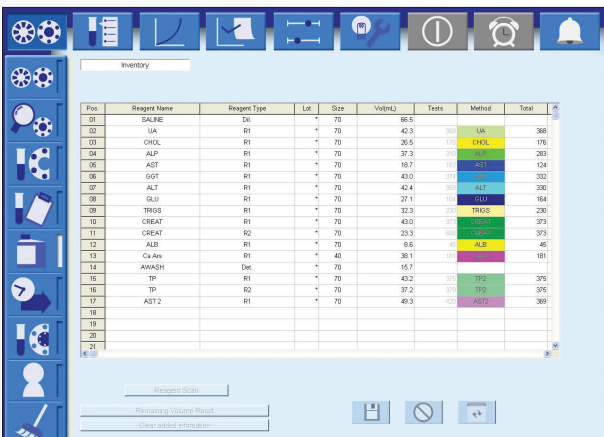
Inventory

| Pos | Reagent Name | Reagent Type | Lot | Size | Vol(mL) | Tests | Method | Total |
|---|---|---|---|---|---|---|---|---|
| 01 | SALINE | Dil. | * | 70 | 66.5 | | | |
| 02 | UA | R1 | * | 70 | 42.3 | 368 | UA | 368 |
| 03 | CHOL | R1 | * | 70 | 26.5 | 176 | CHOL | 176 |
| 04 | ALP | R1 | * | 70 | 37.3 | 283 | ALP | 283 |
| 05 | AST | R1 | * | 70 | 18.7 | 124 | AST | 124 |
| 06 | GGT | R1 | * | 70 | 43.0 | 374 | GGT | 332 |
| 07 | ALT | R1 | * | 70 | 42.4 | 368 | ALT | 330 |
| 08 | GLU | R1 | * | 70 | 27.1 | 164 | GLU | 164 |
| 09 | TRIGS | R1 | * | 70 | 32.3 | 230 | TRIGS | 230 |
| 10 | CREAT | R1 | * | 70 | 43.0 | 373 | CREAT | 373 |
| 11 | CREAT | R2 | * | 70 | 23.3 | 390 | CREAT | 373 |
| 12 | ALB | R1 | * | 70 | 8.6 | 45 | ALB | 45 |
| 13 | Ca Ars | R1 | * | 40 | 38.1 | 181 | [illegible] | 181 |
| 14 | AWASH | Det. | * | 70 | 15.7 | | | |
| 15 | TP | R1 | * | 70 | 43.2 | 375 | TP2 | 375 |
| 16 | TP | R2 | * | 70 | 37.2 | 379 | TP2 | 375 |
| 17 | AST 2 | R1 | * | 70 | 49.3 | 429 | AST2 | 369 |
| 18 | | | | | | | | |
| 19 | | | | | | | | |
| 20 | | | | | | | | |
| 21 | | | | | | | | |

Reagent Scan

Remaining Volume Reset

Clear added information